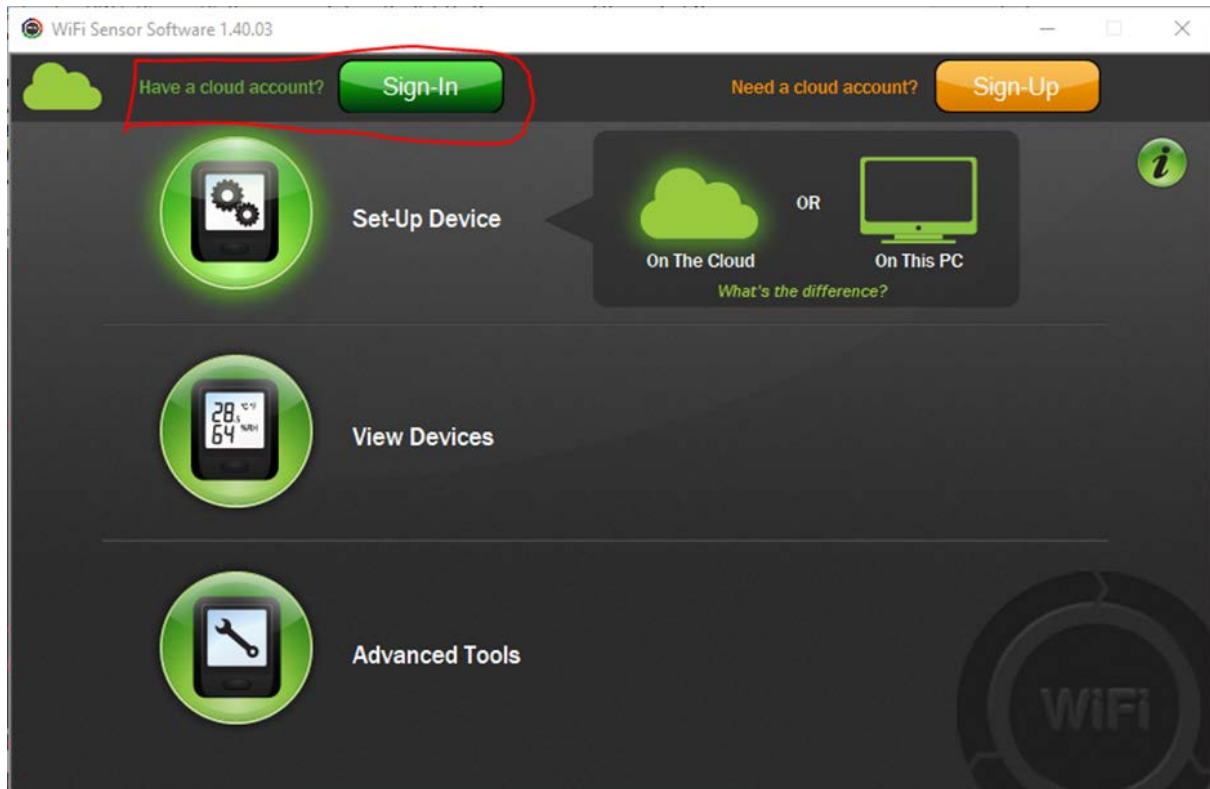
WiFi Sensor Software 1.40.03

Have a cloud account? Sign-In

Need a cloud account? Sign-Up

i

Set-Up Device

On The Cloud

OR

On This PC

What's the difference?

28.5 °C°F
64 %RH

View Devices

Advanced Tools

WiFi